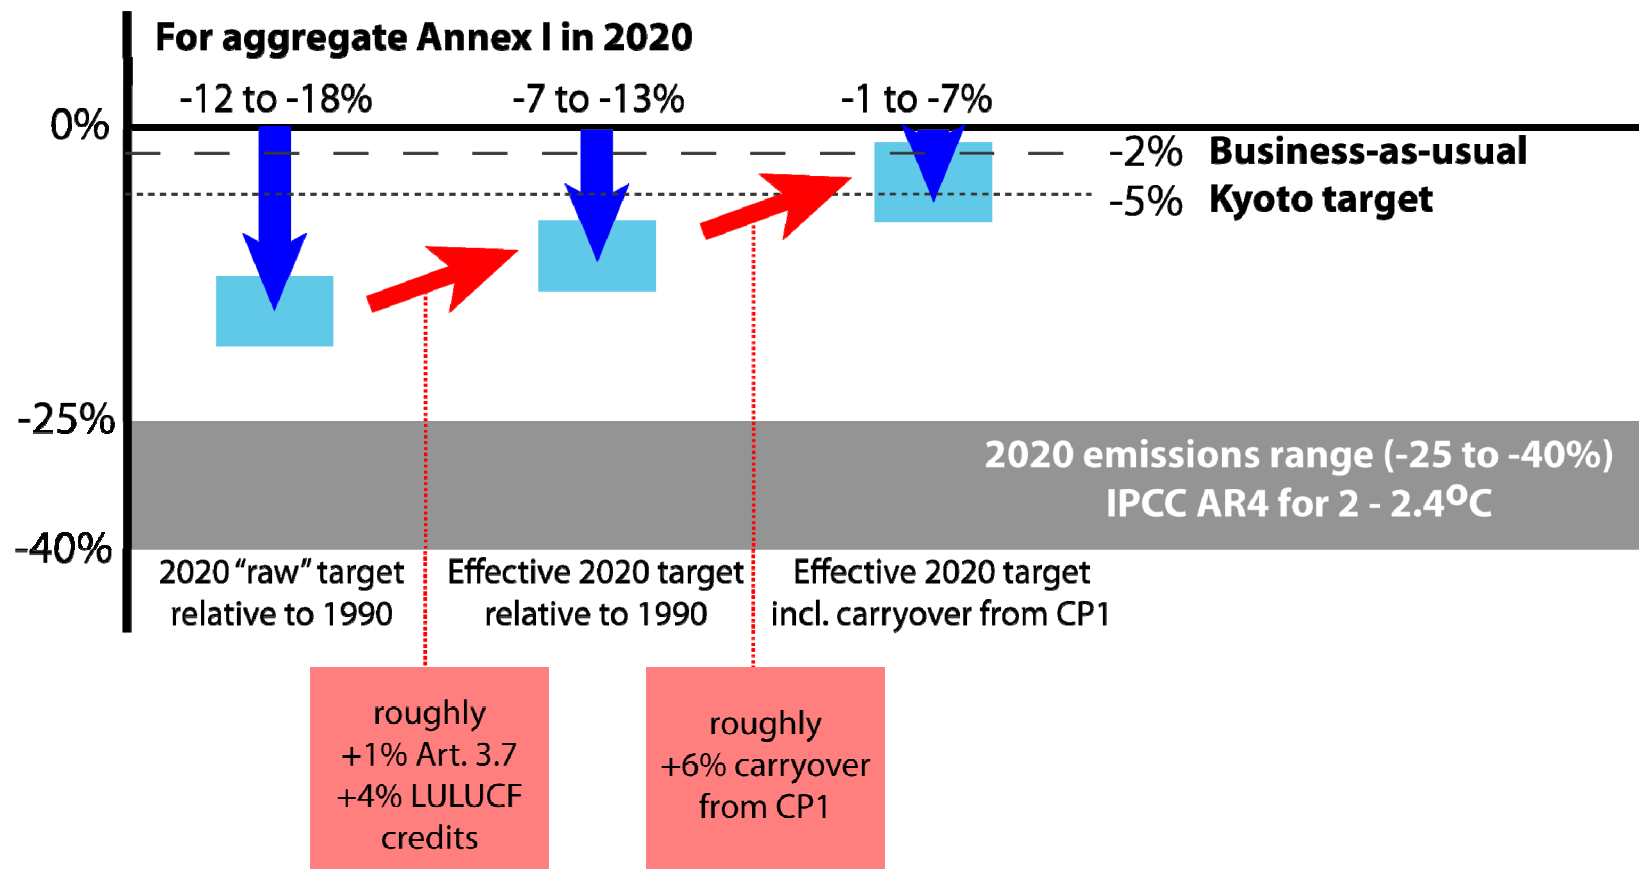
For aggregate Annex I in 2020

-12 to -18%

-7 to -13%

-1 to -7%

0%

-2% Business-as-usual

-5% Kyoto target

-25%

-40%

2020 emissions range (-25 to -40%)
IPCC AR4 for 2 - 2.4$^{o}$C

2020 "raw" target relative to 1990

Effective 2020 target relative to 1990

Effective 2020 target incl. carryover from CP1

roughly +1% Art. 3.7 +4% LULUCF credits

roughly +6% carryover from CP1